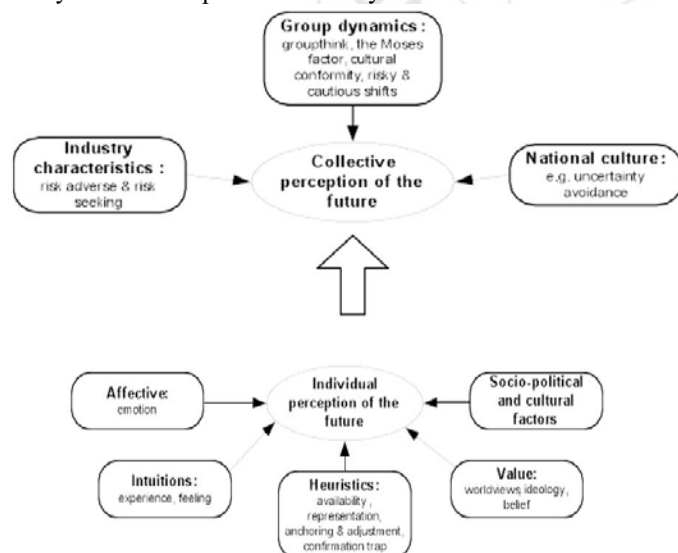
Group dynamics : groupthink, the Moses factor, cultural conformity, risky & cautious shifts

Industry characteristics : risk adverse & risk seeking

Collective perception of the future

National culture: e.g. uncertainty avoidance

Affective: emotion

Individual perception of the future

Socio-political and cultural factors

Intuitions: experience, feeling

Heuristics: availability, representation, anchoring & adjustment, confirmation trap

Value: worldviews ideology, belief